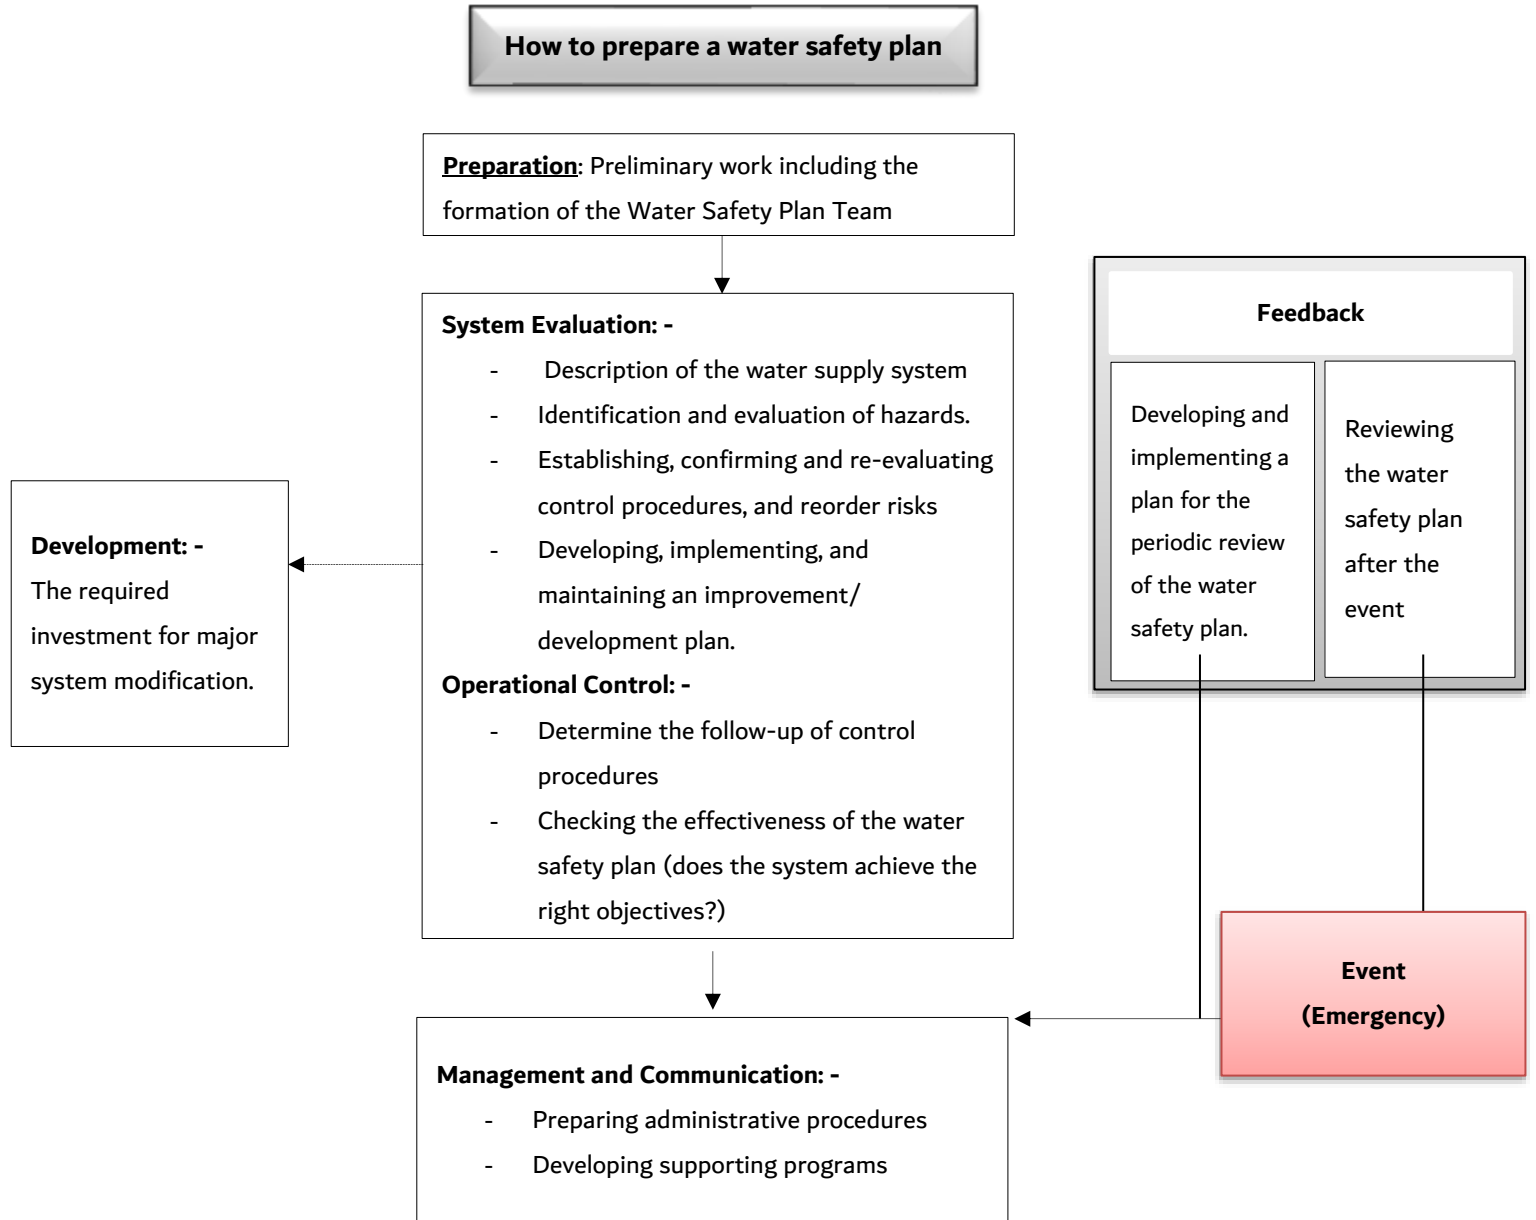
How to prepare a water safety plan

Preparation: Preliminary work including the formation of the Water Safety Plan Team

System Evaluation: -

- Description of the water supply system
- Identification and evaluation of hazards.
- Establishing, confirming and re-evaluating control procedures, and reorder risks
- Developing, implementing, and maintaining an improvement/ development plan.

Operational Control: -

- Determine the follow-up of control procedures
- Checking the effectiveness of the water safety plan (does the system achieve the right objectives?)

Development: -
The required investment for major system modification.

Feedback

Developing and implementing a plan for the periodic review of the water safety plan.

Reviewing the water safety plan after the event

Event
(Emergency)

Management and Communication: -

- Preparing administrative procedures
- Developing supporting programs